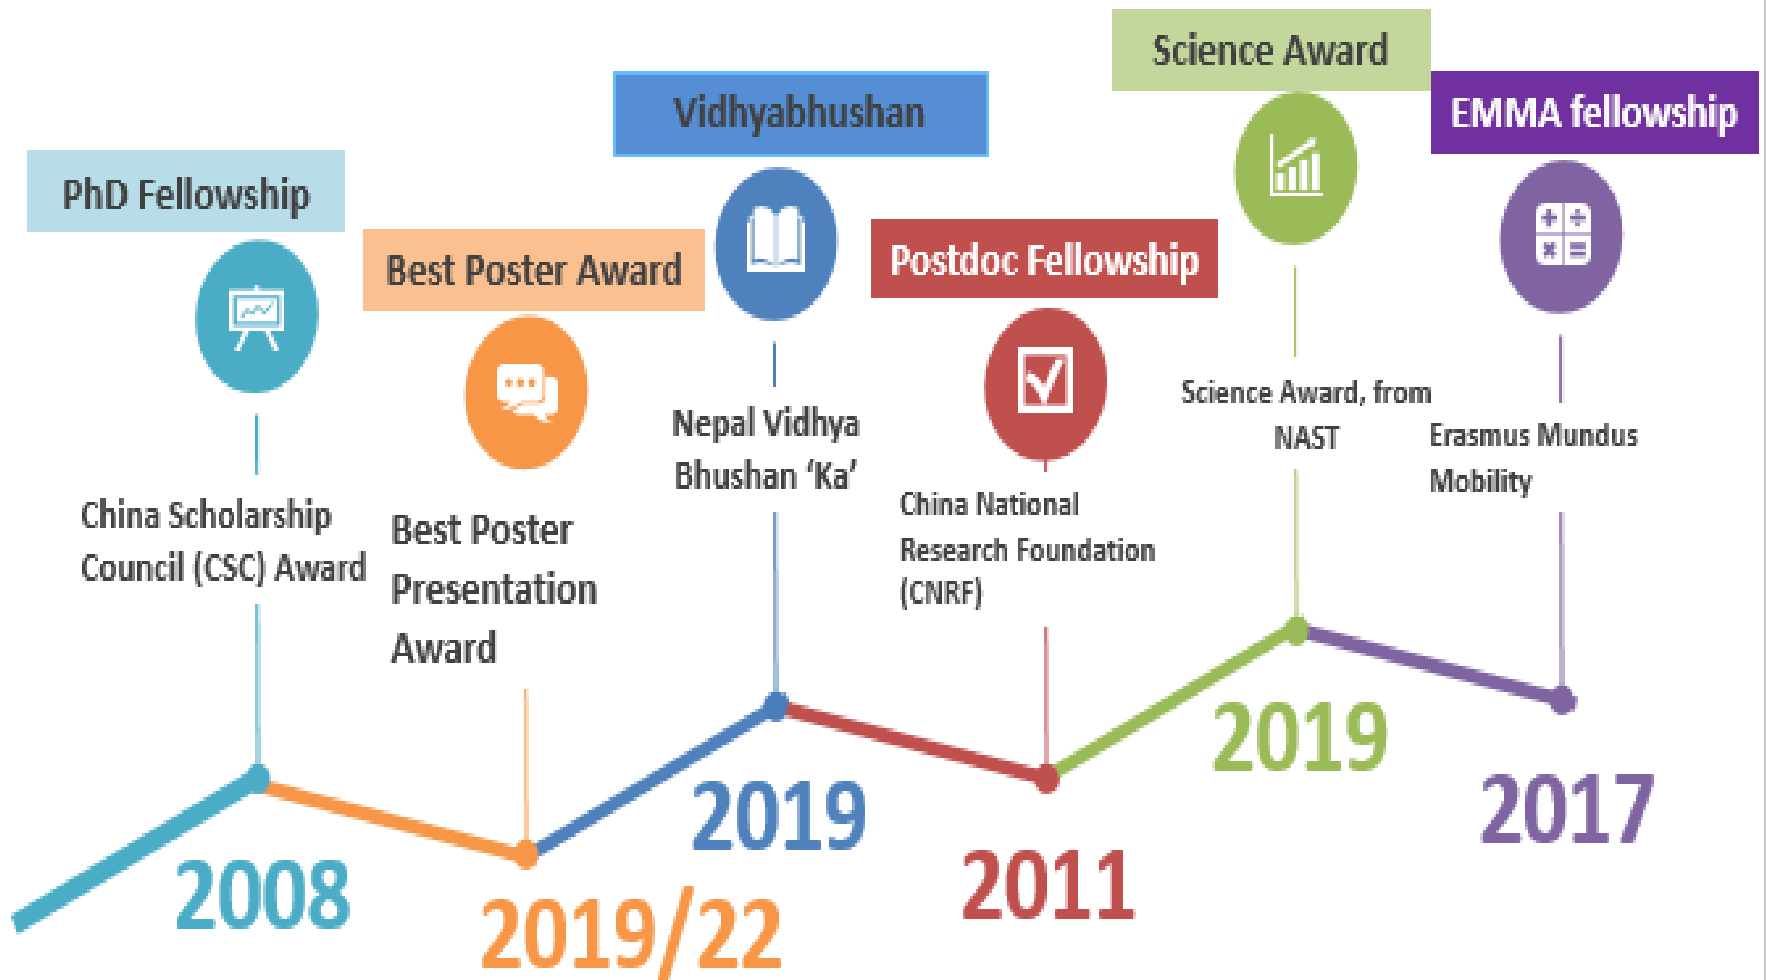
PhD Fellowship

China Scholarship Council (CSC) Award

2008

Best Poster Award

Best Poster Presentation Award

2019/22

Vidhyabhushan

Nepal Vidhya Bhushan 'Ka'

2019

Postdoc Fellowship

China National Research Foundation (CNRF)

2011

Science Award

Science Award, from NAST

2019

EMMA fellowship

Erasmus Mundus Mobility

2017